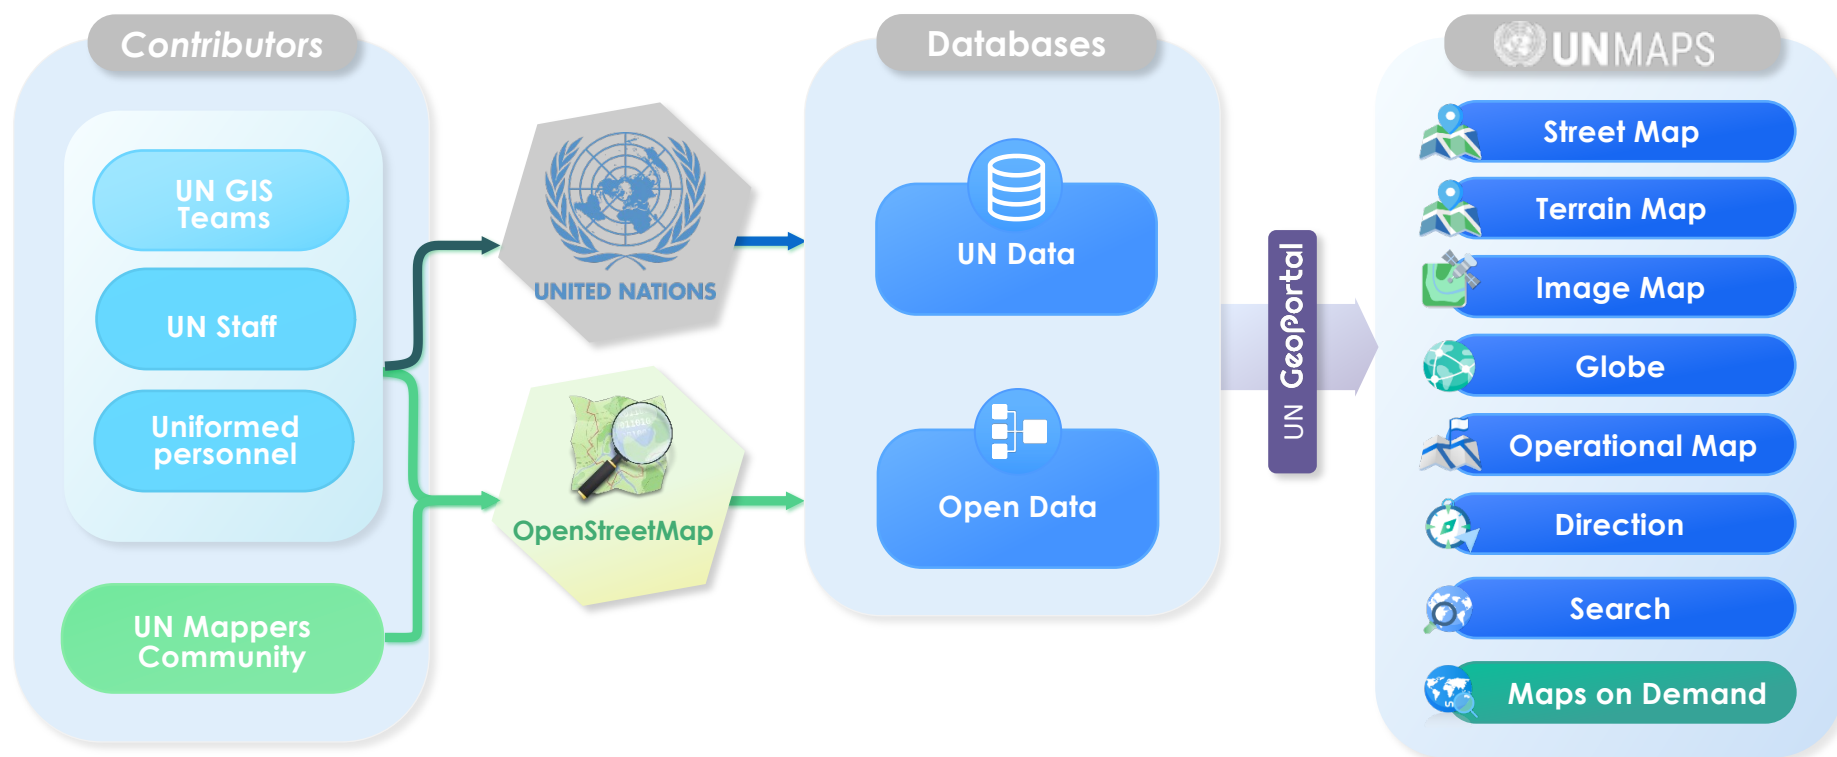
Contributors

UN GIS Teams

UN Staff

Uniformed personnel

UN Mappers Community

UNITED NATIONS

OpenStreetMap

Databases

UN Data

Open Data

UN GeoPortal

UNMAPS

Street Map

Terrain Map

Image Map

Globe

Operational Map

Direction

Search

Maps on Demand